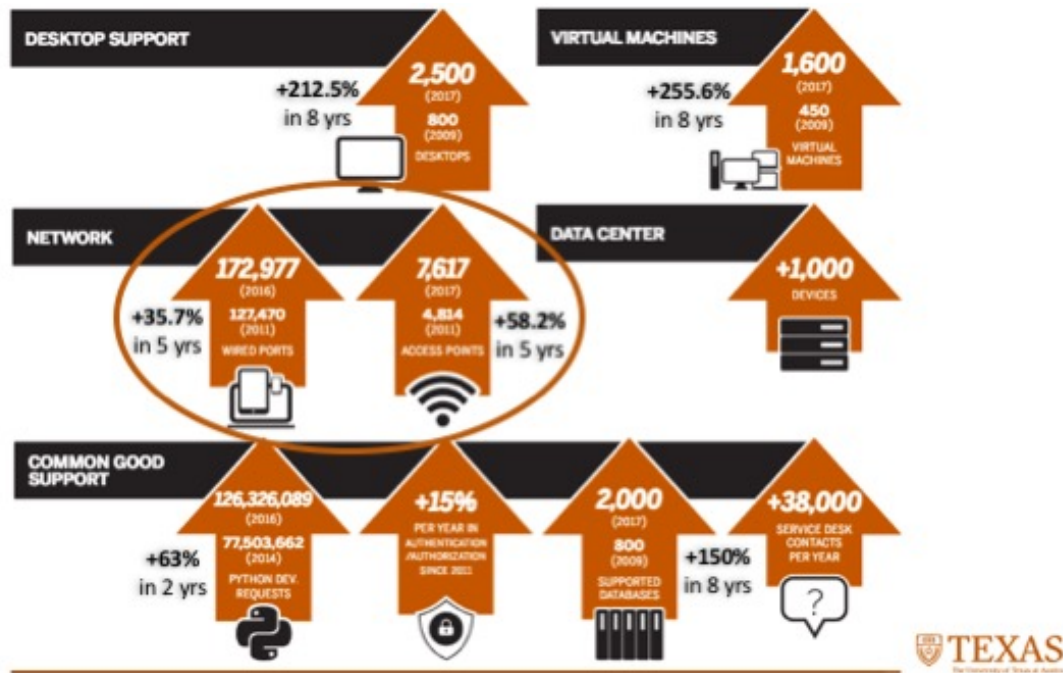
DESKTOP SUPPORT

+212.5% in 8 yrs

2,500 (2017) 800 (2009) DESKTOPS

VIRTUAL MACHINES

+255.6% in 8 yrs

1,600 (2017) 450 (2009) VIRTUAL MACHINES

NETWORK

172,977 (2016) 127,470 (2011) WIRED PORTS

+35.7% in 5 yrs

7,617 (2017) 4,814 (2011) ACCESS POINTS

+58.2% in 5 yrs

DATA CENTER

+1,000 DEVICES

COMMON GOOD SUPPORT

126,326,089 (2016) 77,503,662 (2014) PYTHON DEV. REQUESTS

+63% in 2 yrs

+15% PER YEAR IN AUTHENTICATION /AUTHORIZATION SINCE 2011

2,000 (2017) 800 (2009) SUPPORTED DATABASES

+150% in 8 yrs

+38,000 SERVICE DESK CONTACTS PER YEAR

?

TEXAS
The University of Texas at Austin